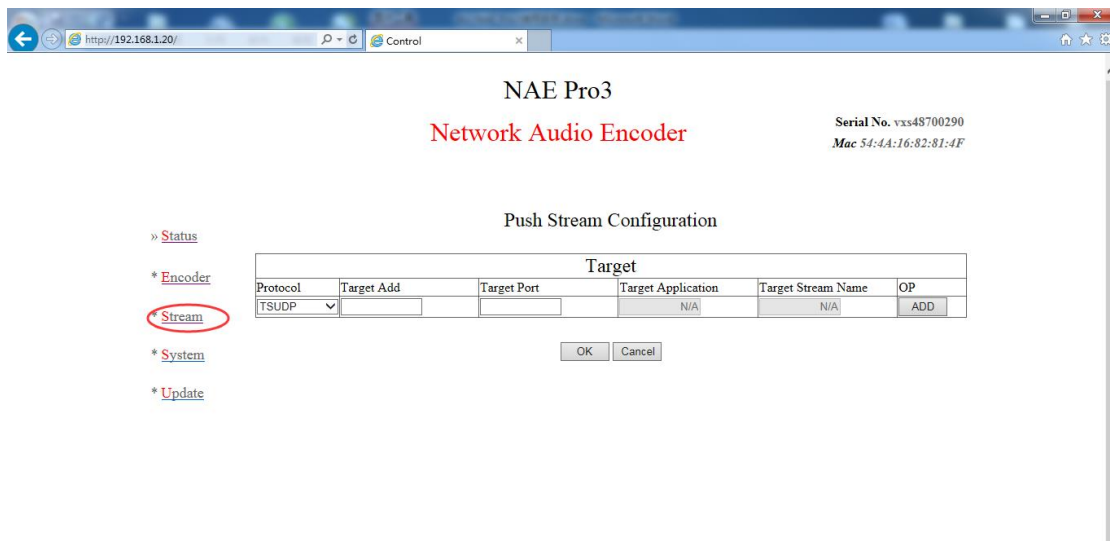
http://192.168.1.20/

Control

NAE Pro3

Network Audio Encoder

Serial No. vxs48700290
Mac 54:4A:16:82:81:4F

Push Stream Configuration

» Status

* Encoder

* Stream

* System

* Update

| Target | | | | | |
|---|---|---|---|---|---|
| Protocol | Target Add | Target Port | Target Application | Target Stream Name | OP |
| TSUDP | | | N/A | N/A | ADD |

OK Cancel